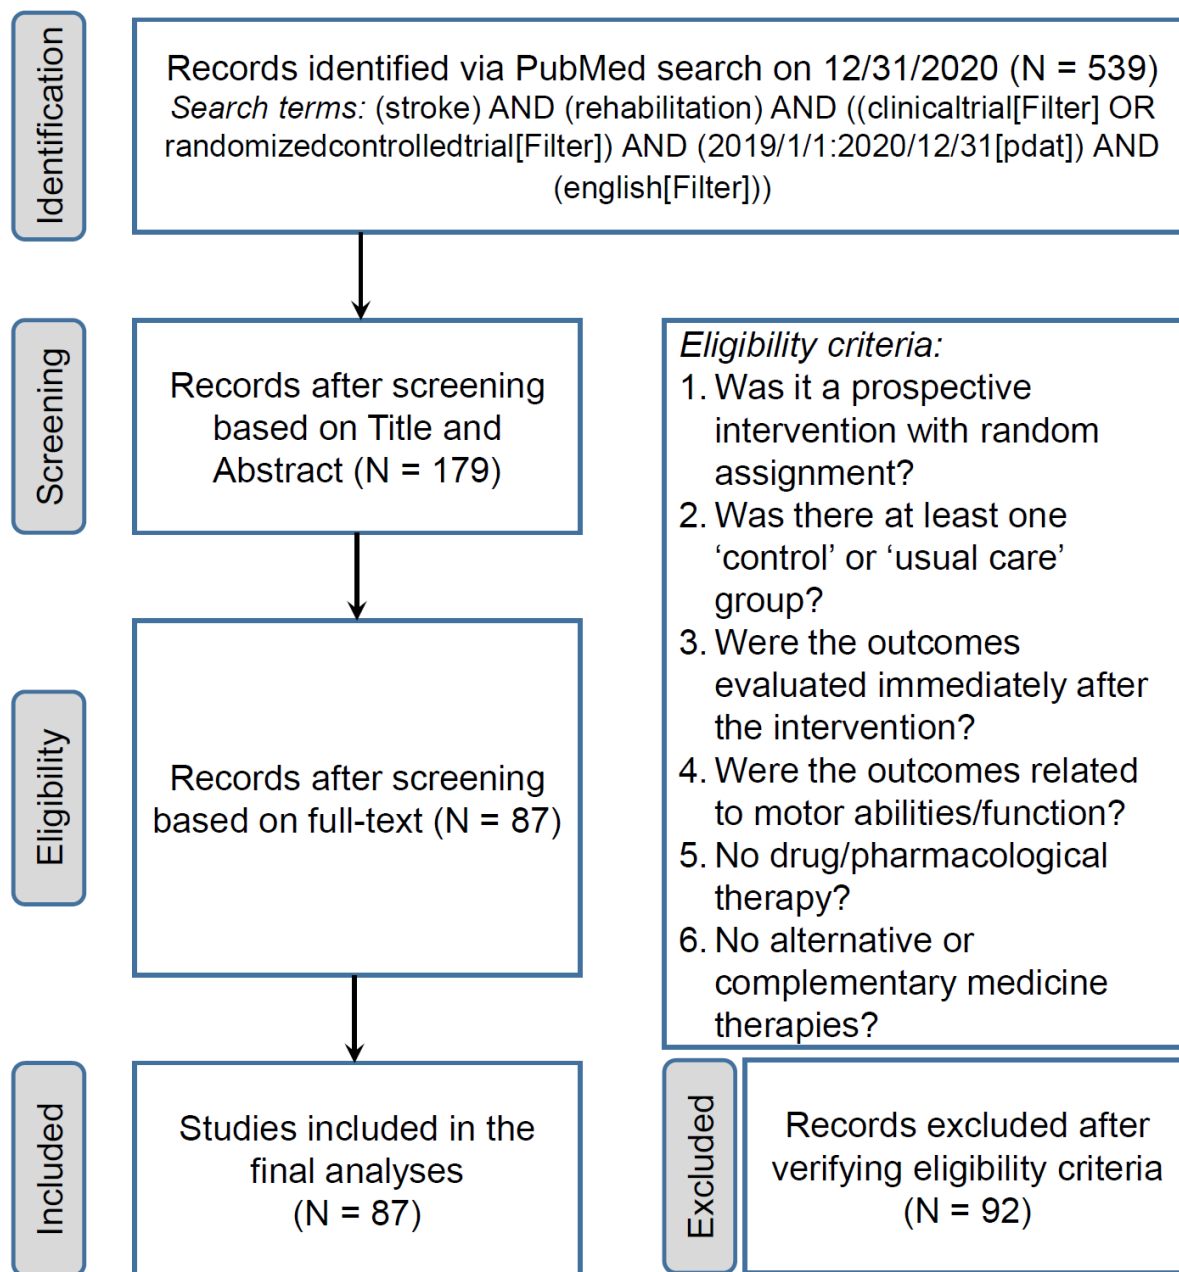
Identification

Records identified via PubMed search on 12/31/2020 (N = 539)
Search terms: (stroke) AND (rehabilitation) AND ((clinicaltrial[Filter] OR randomizedcontrolledtrial[Filter]) AND (2019/1/1:2020/12/31[pdat]) AND (english[Filter]))

Screening

Records after screening based on Title and Abstract (N = 179)

Eligibility criteria:
1. Was it a prospective intervention with random assignment?
2. Was there at least one ‘control’ or ‘usual care’ group?
3. Were the outcomes evaluated immediately after the intervention?
4. Were the outcomes related to motor abilities/function?
5. No drug/pharmacological therapy?
6. No alternative or complementary medicine therapies?

Eligibility

Records after screening based on full-text (N = 87)

Included

Studies included in the final analyses (N = 87)

Excluded

Records excluded after verifying eligibility criteria (N = 92)